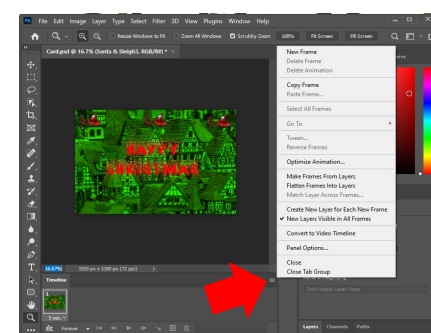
Ps File Edit Image Layer Type Select Filter 3D View Plugins Window Help

Resize Windows to Fit Zoom All Windows Scrubby Zoom 100% Fit Screen Fill Screen

Card.psd @ 16.7% (Santa & Sleigh3, RGB/8#) * ×

HAPPY CHRISTMAS

16.67% 1920 px x 1280 px (72 ppi)

Timeline

5 sec.

Forever

New Frame
Delete Frame
Delete Animation

Copy Frame
Paste Frame...

Select All Frames

Go To

Tween...
Reverse Frames

Optimize Animation...

Make Frames From Layers
Flatten Frames Into Layers
Match Layer Across Frames...

Create New Layer for Each New Frame
✓ New Layers Visible in All Frames

Convert to Video Timeline

Panel Options...

Close
Close Tab Group

Don't Apply Layer Comp

Layers Channels Paths